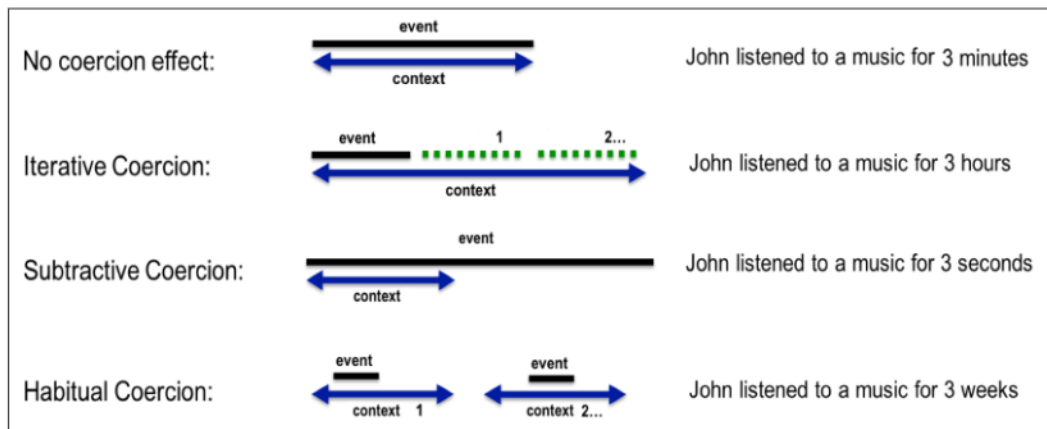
No coercion effect:

event

context

John listened to a music for 3 minutes

Iterative Coercion:

event

1

2...

context

John listened to a music for 3 hours

Subtractive Coercion:

event

context

John listened to a music for 3 seconds

Habitual Coercion:

event

context 1

event

context 2...

John listened to a music for 3 weeks